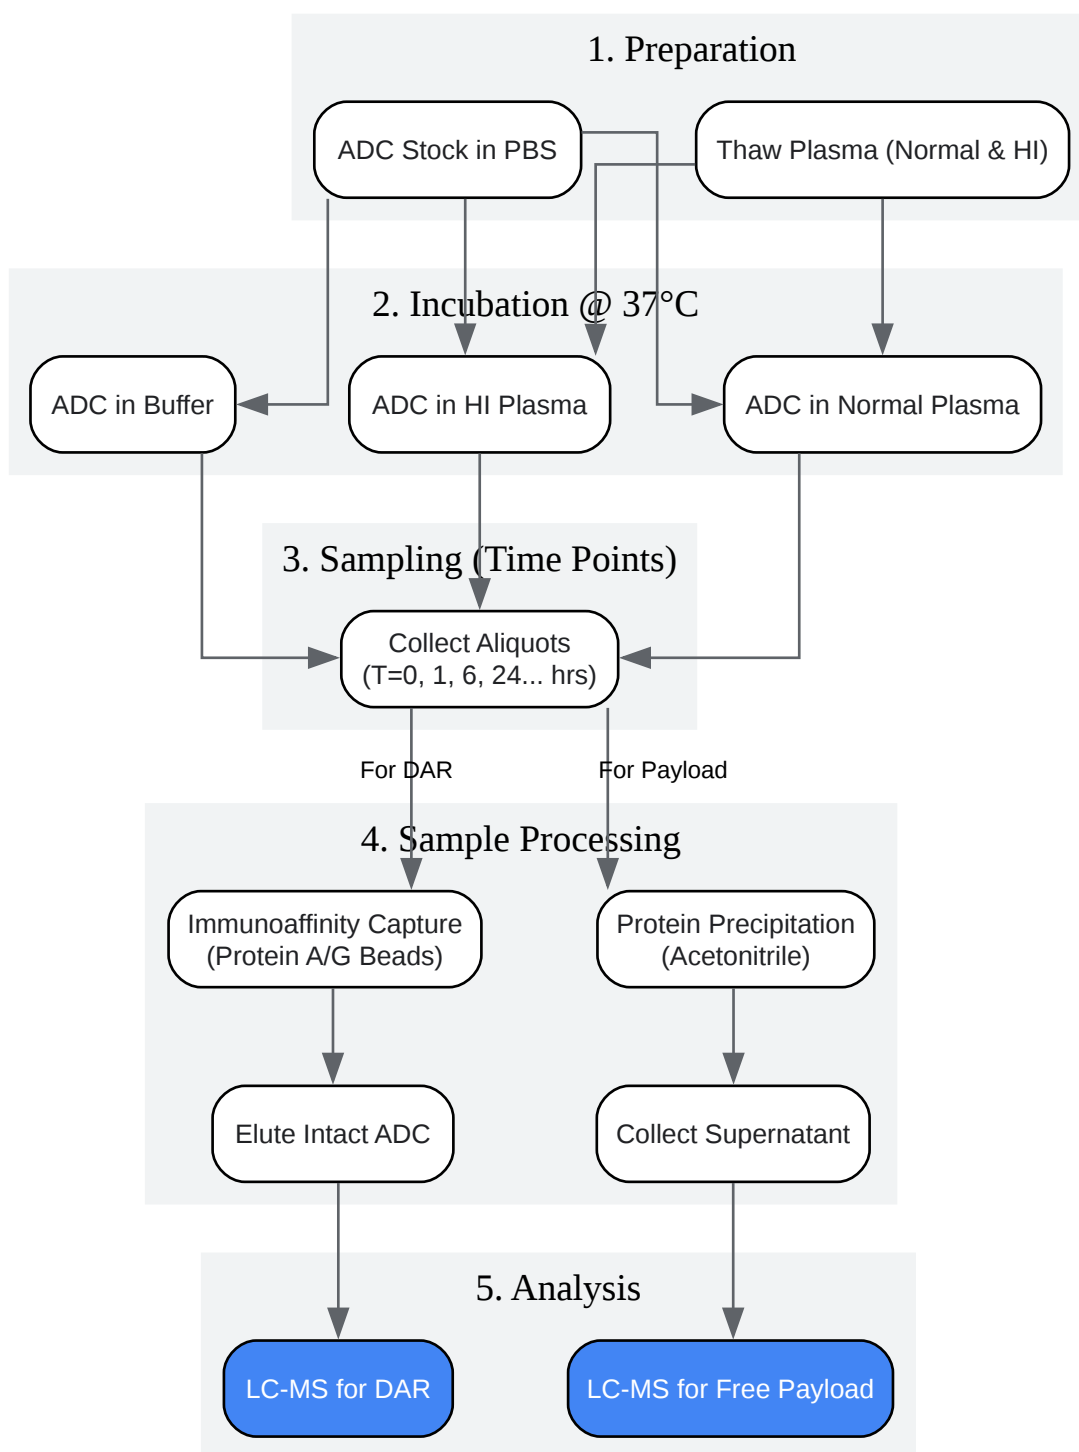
1. Preparation

ADC Stock in PBS

Thaw Plasma (Normal & HI)

2. Incubation @ 37°C

ADC in Buffer

ADC in HI Plasma

ADC in Normal Plasma

3. Sampling (Time Points)

Collect Aliquots
(T=0, 1, 6, 24... hrs)

For DAR

For Payload

4. Sample Processing

Immunoaffinity Capture
(Protein A/G Beads)

Protein Precipitation
(Acetonitrile)

Elute Intact ADC

Collect Supernatant

5. Analysis

LC-MS for DAR

LC-MS for Free Payload